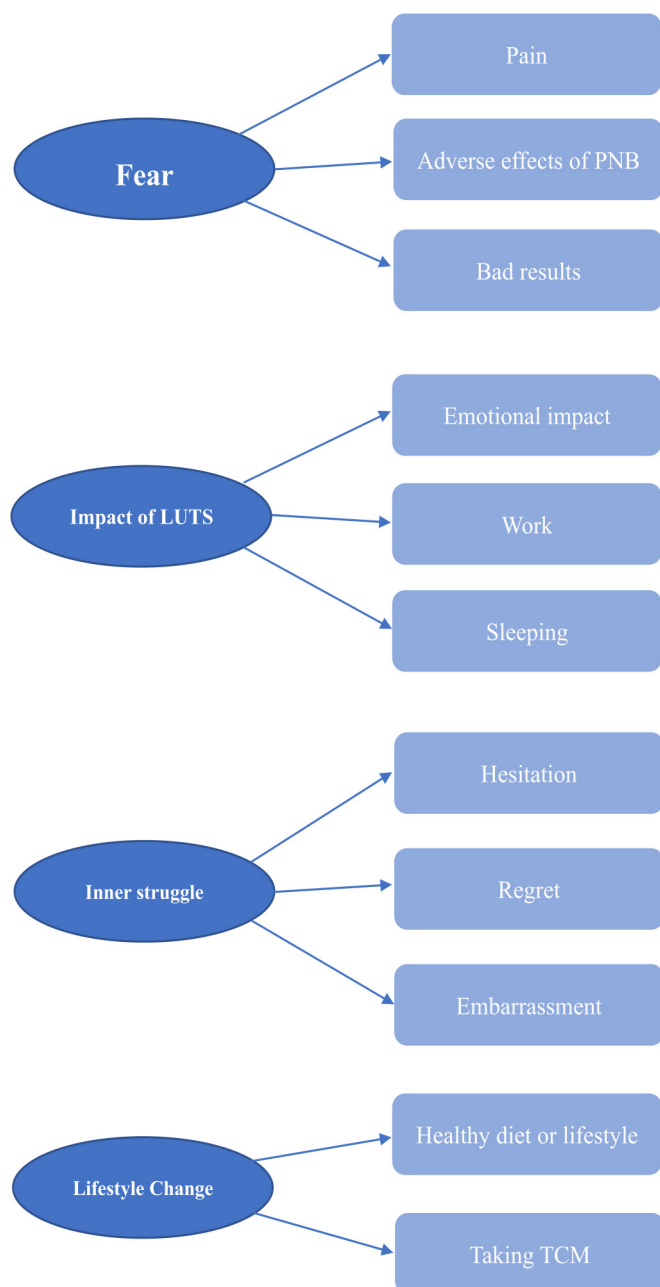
Fear

Pain

Adverse effects of PNB

Bad results

Impact of LUTS

Emotional impact

Work

Sleeping

Inner struggle

Hesitation

Regret

Embarrassment

Lifestyle Change

Healthy diet or lifestyle

Taking TCM